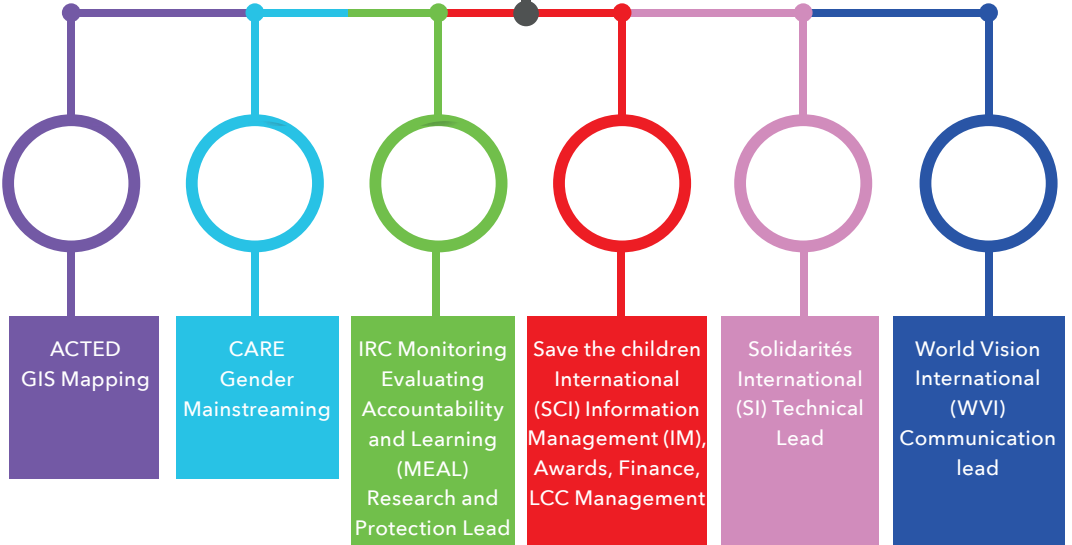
ACTED
GIS Mapping

CARE
Gender
Mainstreaming

IRC Monitoring
Evaluating
Accountability
and Learning
(MEAL)
Research and
Protection Lead

Save the children
International
(SCI) Information
Management (IM),
Awards, Finance,
LCC Management

Solidarités
International
(SI) Technical
Lead

World Vision
International
(WVI)
Communication
lead